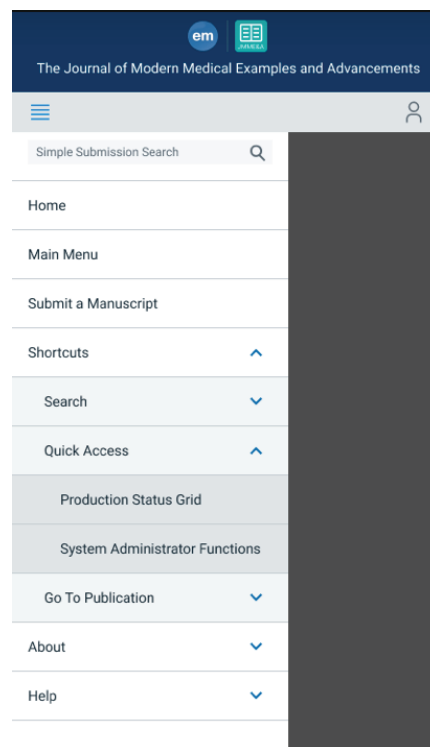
em

JMMEA

The Journal of Modern Medical Examples and Advancements

Simple Submission Search

Home

Main Menu

Submit a Manuscript

Shortcuts

Search

Quick Access

Production Status Grid

System Administrator Functions

Go To Publication

About

Help